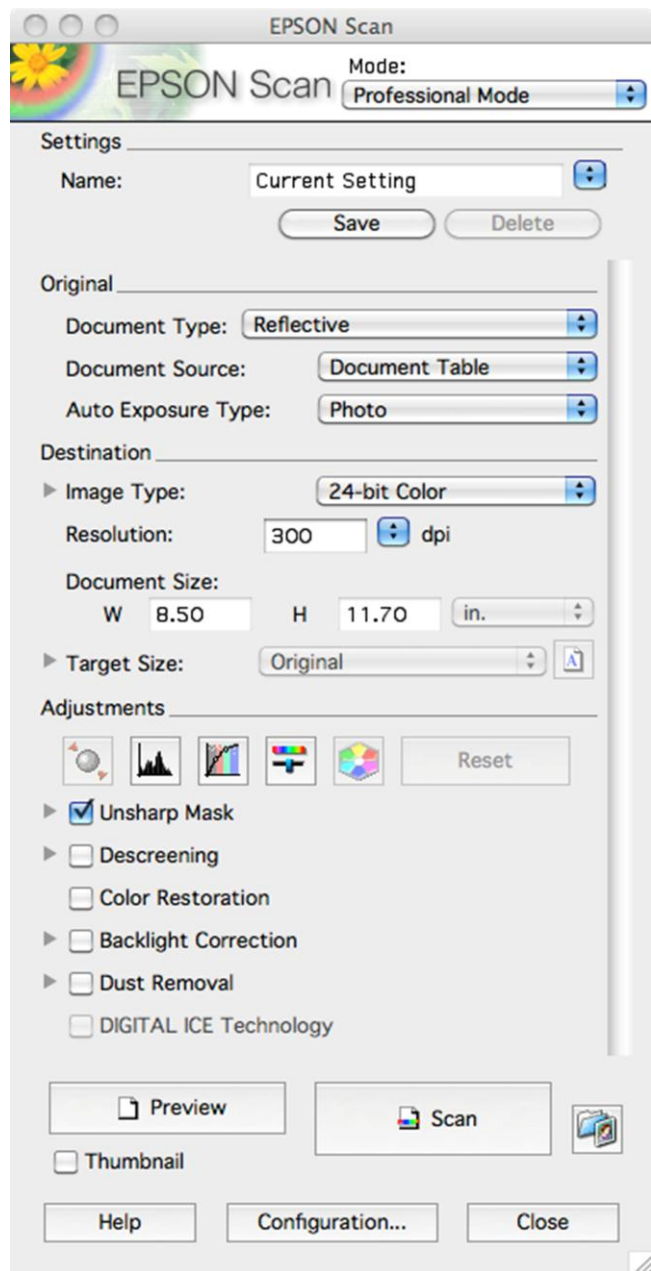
EPSON Scan

EPSON Scan
Mode:
Professional Mode

Settings
Name: Current Setting
Save Delete

Original
Document Type: Reflective
Document Source: Document Table
Auto Exposure Type: Photo

Destination
Image Type: 24-bit Color
Resolution: 300 dpi
Document Size:
W 8.50 H 11.70 in.
Target Size: Original

Adjustments
Reset
Unsharp Mask
Descreening
Color Restoration
Backlight Correction
Dust Removal
DIGITAL ICE Technology

Preview
Scan
Thumbnail

Help Configuration... Close